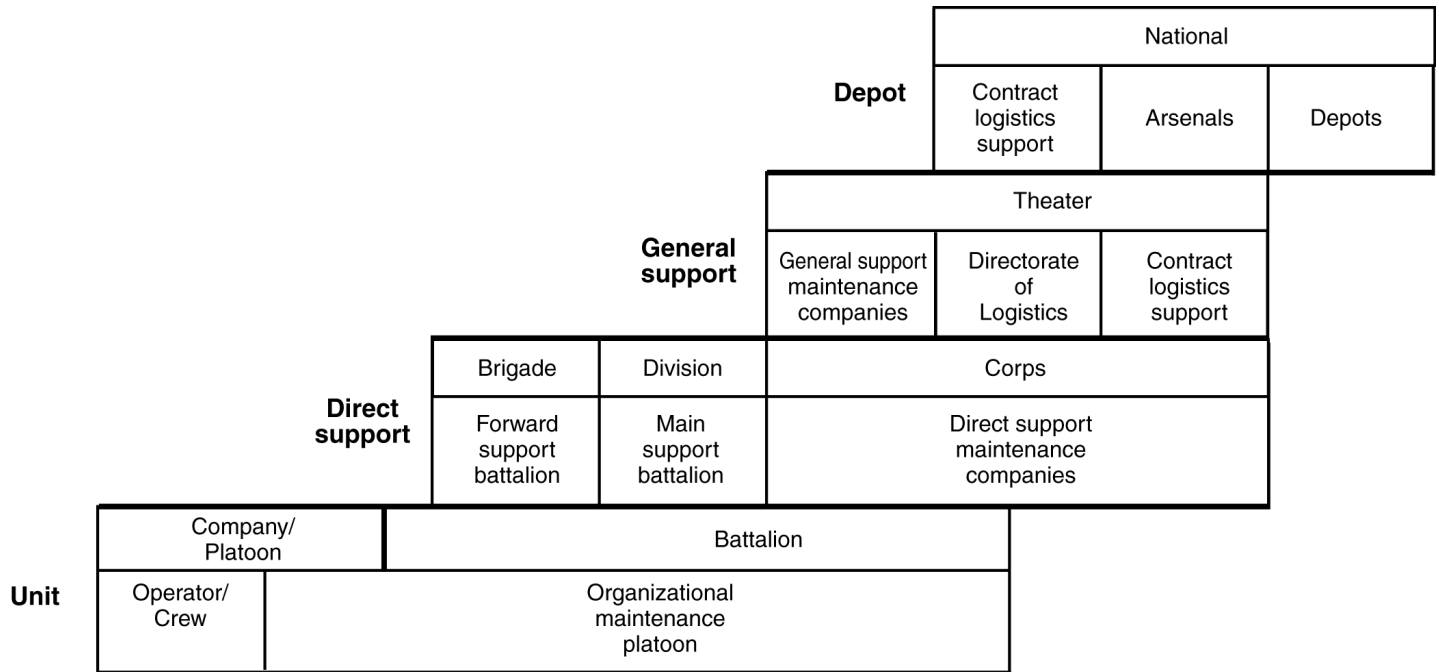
National

Depot

Contract logistics support

Arsenals

Depots

Theater

General support

General support maintenance companies

Directorate of Logistics

Contract logistics support

Brigade

Division

Corps

Direct support

Forward support battalion

Main support battalion

Direct support maintenance companies

Company/ Platoon

Battalion

Unit

Operator/ Crew

Organizational maintenance platoon